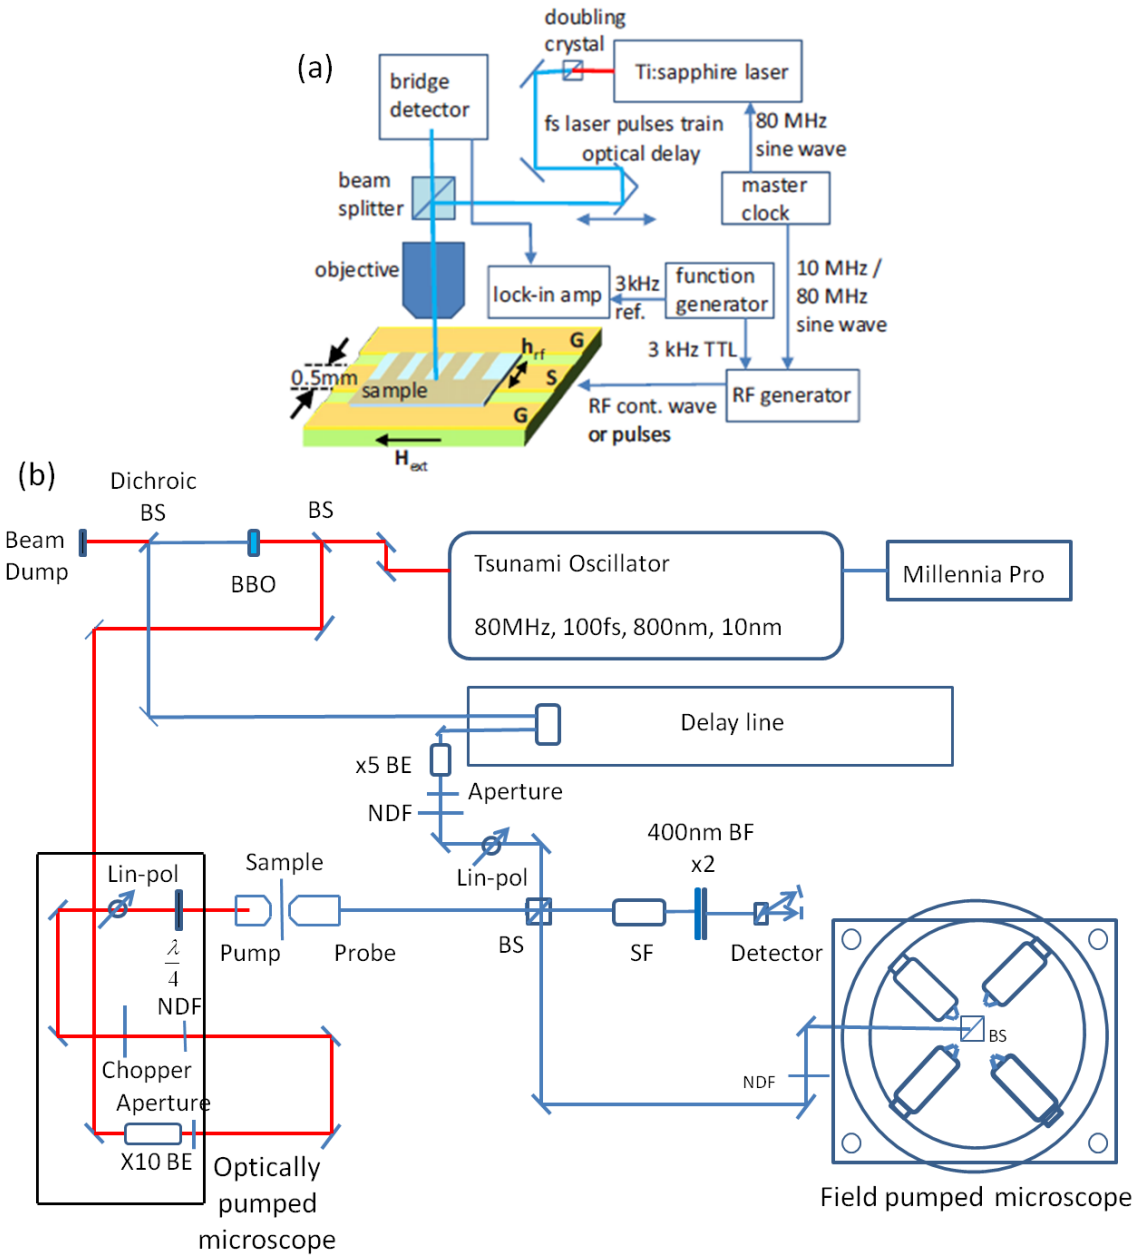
(a)

doubling crystal

Ti:sapphire laser

bridge detector

fs laser pulses train

80 MHz sine wave

optical delay

beam splitter

master clock

objective

lock-in amp

3kHz ref.

function generator

10 MHz / 80 MHz sine wave

3 kHz TTL

$h_{rf}$

G

S

G

0.5mm

sample

RF cont. wave or pulses

RF generator

$H_{ext}$

(b)

Dichroic BS

BS

Beam Dump

BBO

Tsunami Oscillator

80MHz, 100fs, 800nm, 10nm

Millennia Pro

Delay line

x5 BE

Aperture

NDF

400nm BF

x2

Sample

Lin-pol

Lin-pol

Pump

Probe

BS

SF

Detector

$\frac{\lambda}{4}$

NDF

BS

NDF

Chopper

Aperture

X10 BE

Optically pumped microscope

Field pumped microscope